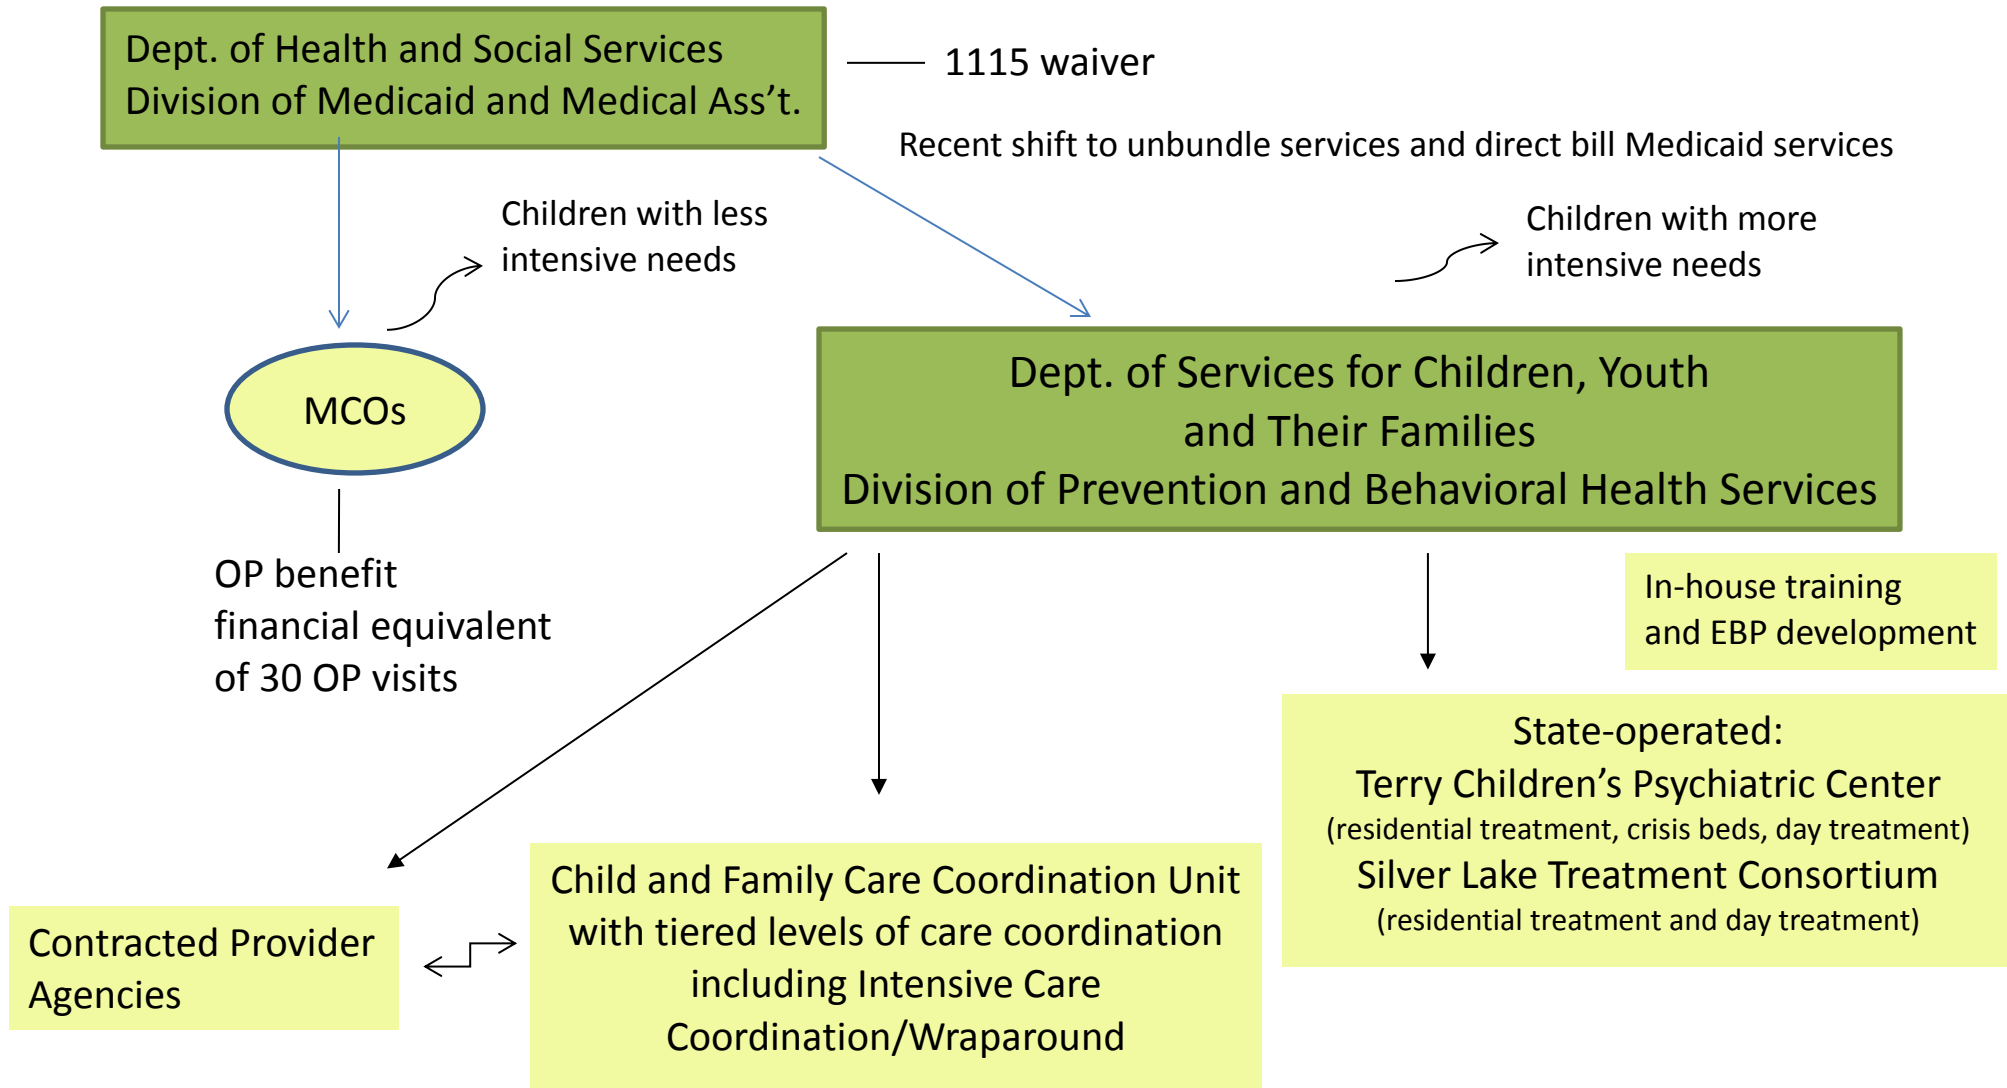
Dept. of Health and Social Services
Division of Medicaid and Medical Ass’t.

1115 waiver

Recent shift to unbundle services and direct bill Medicaid services

Children with less intensive needs

Children with more intensive needs

MCOs

Dept. of Services for Children, Youth and Their Families
Division of Prevention and Behavioral Health Services

OP benefit financial equivalent of 30 OP visits

In-house training and EBP development

State-operated:
Terry Children’s Psychiatric Center
(residential treatment, crisis beds, day treatment)
Silver Lake Treatment Consortium
(residential treatment and day treatment)

Contracted Provider Agencies

Child and Family Care Coordination Unit with tiered levels of care coordination including Intensive Care Coordination/Wraparound